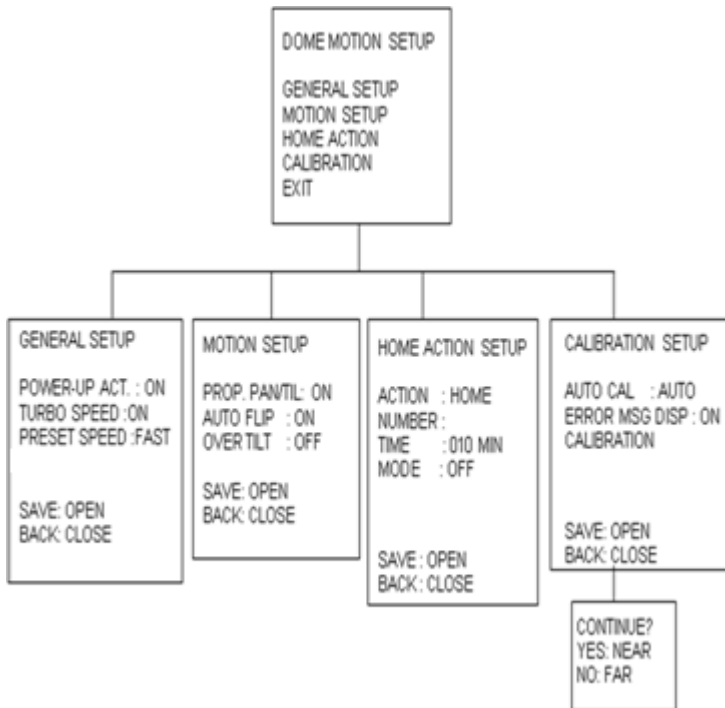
DOME MOTION SETUP

GENERAL SETUP
MOTION SETUP
HOME ACTION
CALIBRATION
EXIT

GENERAL SETUP

POWER-UP ACT. : ON
TURBO SPEED :ON
PRESET SPEED :FAST

SAVE: OPEN
BACK: CLOSE

MOTION SETUP

PROP. PAN/TIL: ON
AUTO FLIP : ON
OVER TILT : OFF

SAVE: OPEN
BACK: CLOSE

HOME ACTION SETUP

ACTION : HOME
NUMBER :
TIME : 010 MIN
MODE : OFF

SAVE : OPEN
BACK : CLOSE

CALIBRATION SETUP

AUTO CAL : AUTO
ERROR MSG DISP : ON
CALIBRATION

SAVE: OPEN
BACK: CLOSE

CONTINUE?
YES: NEAR
NO: FAR